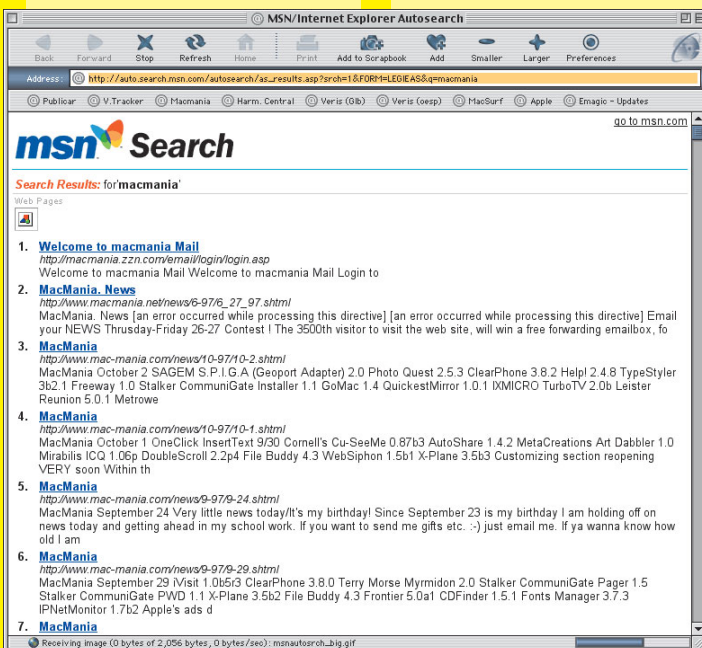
MSN/Internet Explorer Autosearch

Back Forward Stop Refresh Home Print Add to Scrapbook Add Smaller Larger Preferences

Address: http://auto.search.msn.com/autosearch/as_results.asp?srch=1&FORM=LEGIEAS&q=macmania

Publicar V.Tracker Macmania Harm. Central Veris (Glb) Veris (oesp) MacSurf Apple Emagic - Updates

msn Search

go to msn.com

Search Results: for 'macmania'

Web Pages

1. Welcome to macmania Mail
http://macmania.zzn.com/email/login/login.asp
Welcome to macmania Mail Welcome to macmania Mail Login to

2. MacMania. News
http://www.macmania.net/news/6-97/6_27_97.shtml
MacMania. News [an error occurred while processing this directive] [an error occurred while processing this directive] Email your NEWS Thursday-Friday 26-27 Contest ! The 3500th visitor to visit the web site, will win a free forwarding emailbox, fo

3. MacMania
http://www.mac-mania.com/news/10-97/10-2.shtml
MacMania October 2 SAGEM S.P.I.G.A (Geoport Adapter) 2.0 Photo Quest 2.5.3 ClearPhone 3.8.2 Help! 2.4.8 TypeStyler 3b2.1 Freeway 1.0 Stalker CommuniGate Installer 1.1 GoMac 1.4 QuickestMirror 1.0.1 IXMICRO TurboTV 2.0b Leister Reunion 5.0.1 Metrowe

4. MacMania
http://www.mac-mania.com/news/10-97/10-1.shtml
MacMania October 1 OneClick InsertText 9/30 Cornell's Cu-SeeMe 0.87b3 AutoShare 1.4.2 MetaCreations Art Dabbler 1.0 Mirabilis ICQ 1.06p DoubleScroll 2.2p4 File Buddy 4.3 WebSiphon 1.5b1 X-Plane 3.5b3 Customizing section reopening VERY soon Within th

5. MacMania
http://www.mac-mania.com/news/9-97/9-24.shtml
MacMania September 24 Very little news today/It's my birthday! Since September 23 is my birthday I am holding off on news today and getting ahead in my school work. If you want to send me gifts etc. :-) just email me. If ya wanna know how old I am

6. MacMania
http://www.mac-mania.com/news/9-97/9-29.shtml
MacMania September 29 iVisit 1.0b5r3 ClearPhone 3.8.0 Terry Morse Myrmidon 2.0 Stalker CommuniGate Pager 1.5 Stalker CommuniGate PWD 1.1 X-Plane 3.5b2 File Buddy 4.3 Frontier 5.0a1 CDFinder 1.5.1 Fonts Manager 3.7.3 IPNetMonitor 1.7b2 Apple's ads d

7. MacMania

Receiving image (0 bytes of 2,056 bytes, 0 bytes/sec): msnautosrch_big.gif